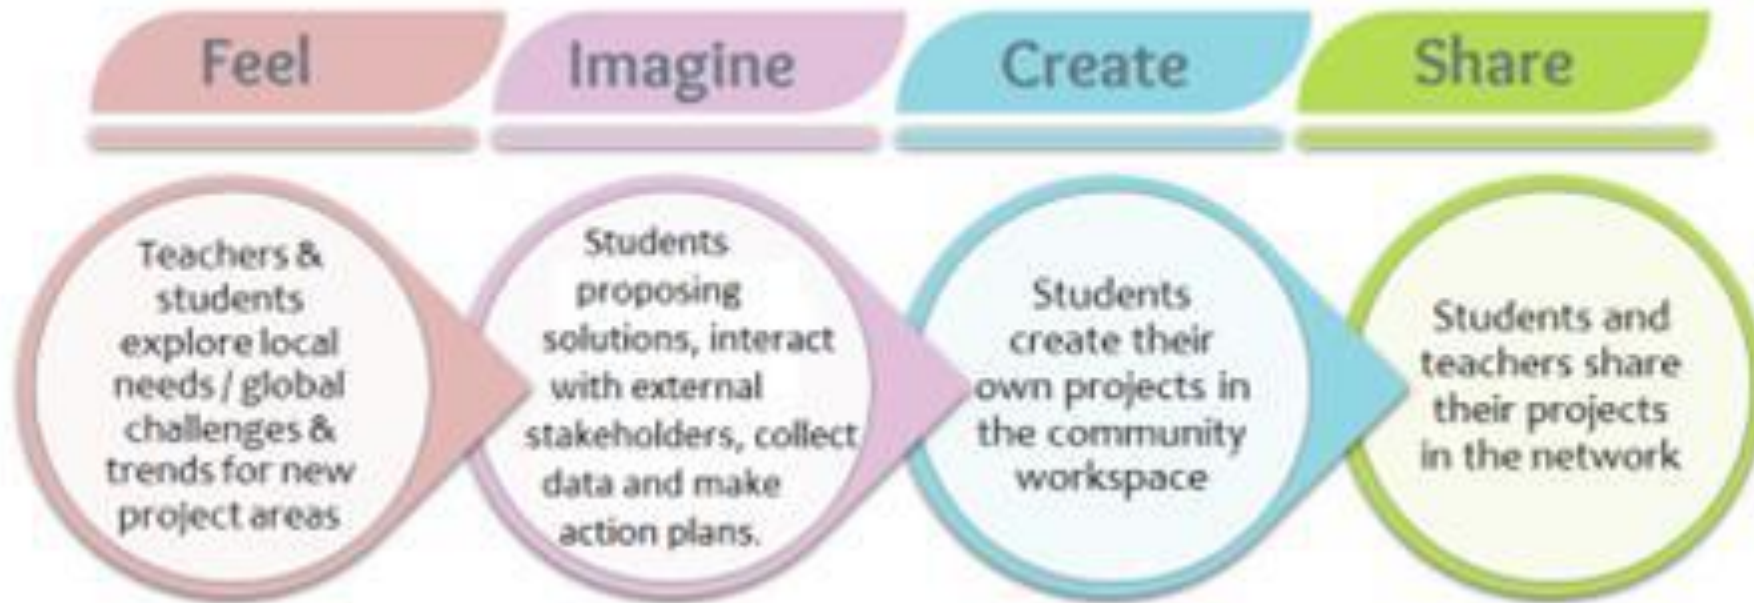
Feel

Imagine

Create

Share

Teachers & students explore local needs / global challenges & trends for new project areas

Students proposing solutions, interact with external stakeholders, collect data and make action plans.

Students create their own projects in the community workspace

Students and teachers share their projects in the network